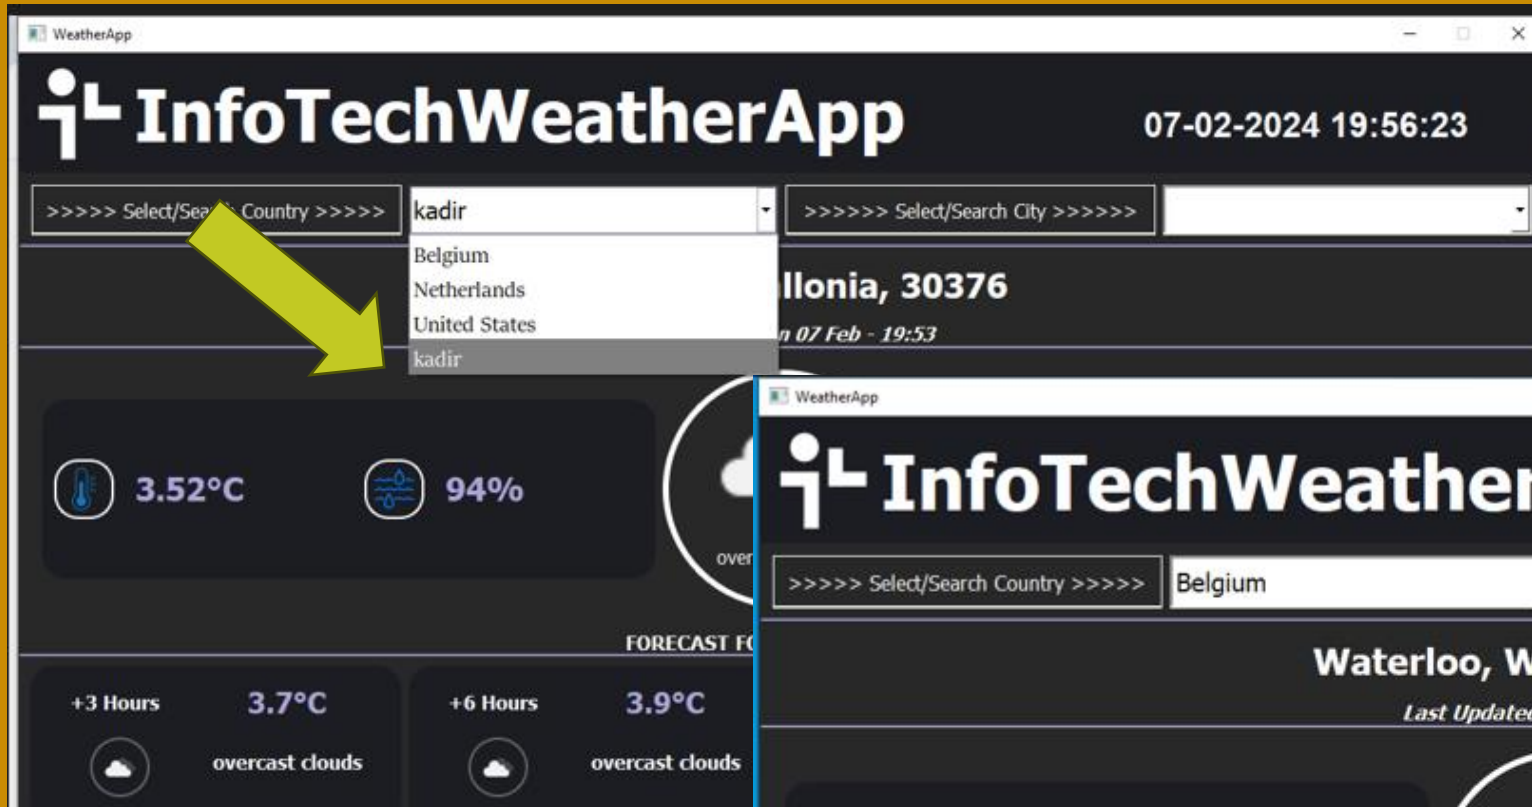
WeatherApp

InfoTechWeatherApp

07-02-2024 19:56:23

>>>>> Select/Sea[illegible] Country >>>>>

kadir

Belgium
Netherlands
United States
kadir

>>>>>> Select/Search City >>>>>>

llonia, 30376

n 07 Feb - 19:53

3.52°C

94%

over

FORECAST F

+3 Hours 3.7°C overcast clouds

+6 Hours 3.9°C overcast clouds

WeatherApp

InfoTechWeather

>>>>> Select/Search Country >>>>>

Belgium

Waterloo, W

Last Update